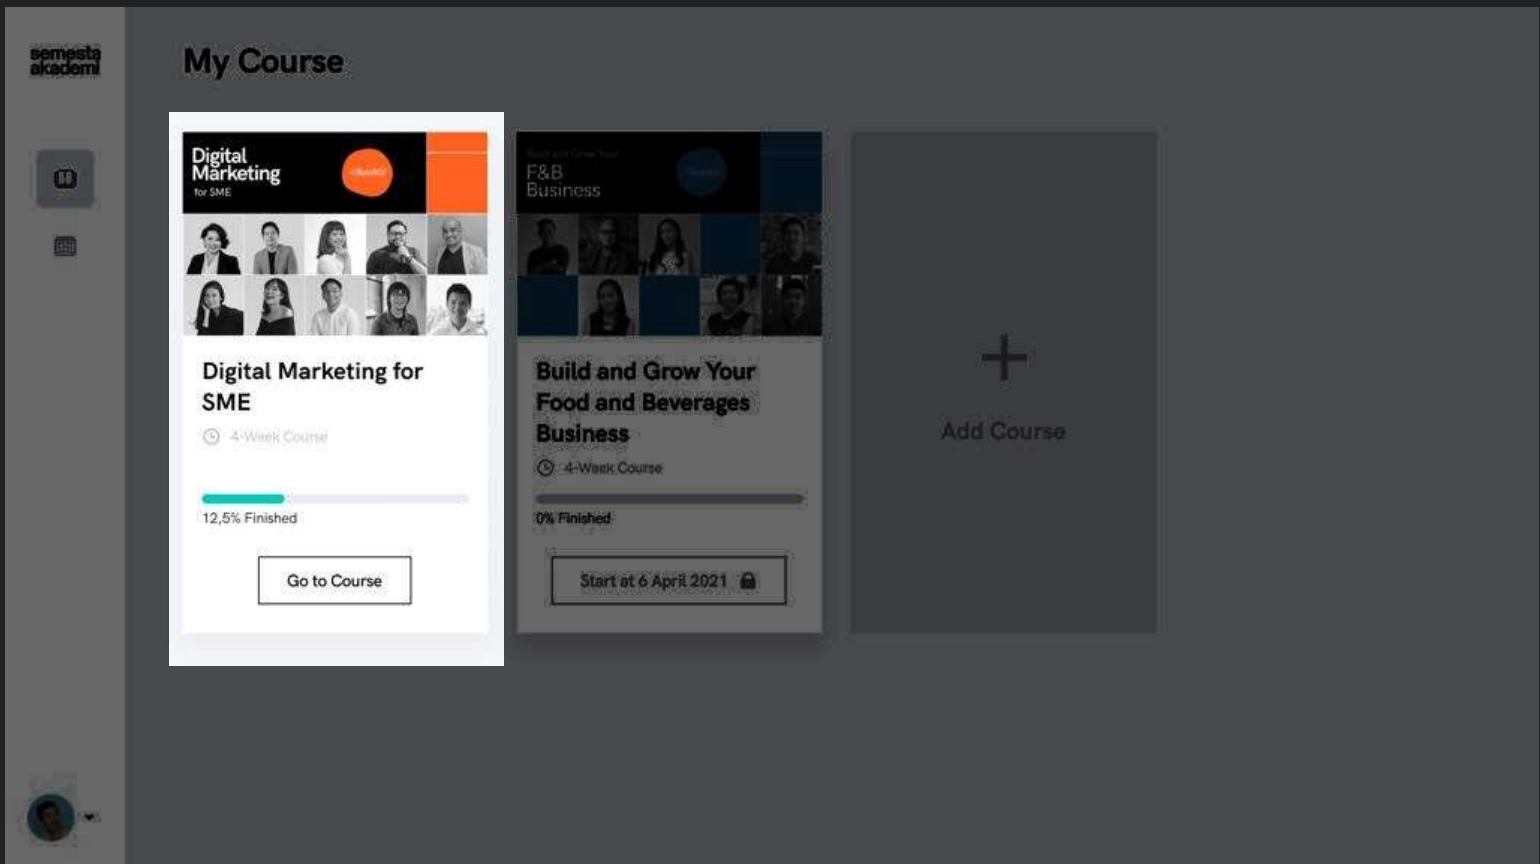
semesta akademi

My Course

Digital Marketing for SME

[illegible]

Digital Marketing for SME

4-Week Course

12,5% Finished

Go to Course

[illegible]

F&B Business

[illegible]

Build and Grow Your Food and Beverages Business

4-Week Course

0% Finished

Start at 6 April 2021

+

Add Course